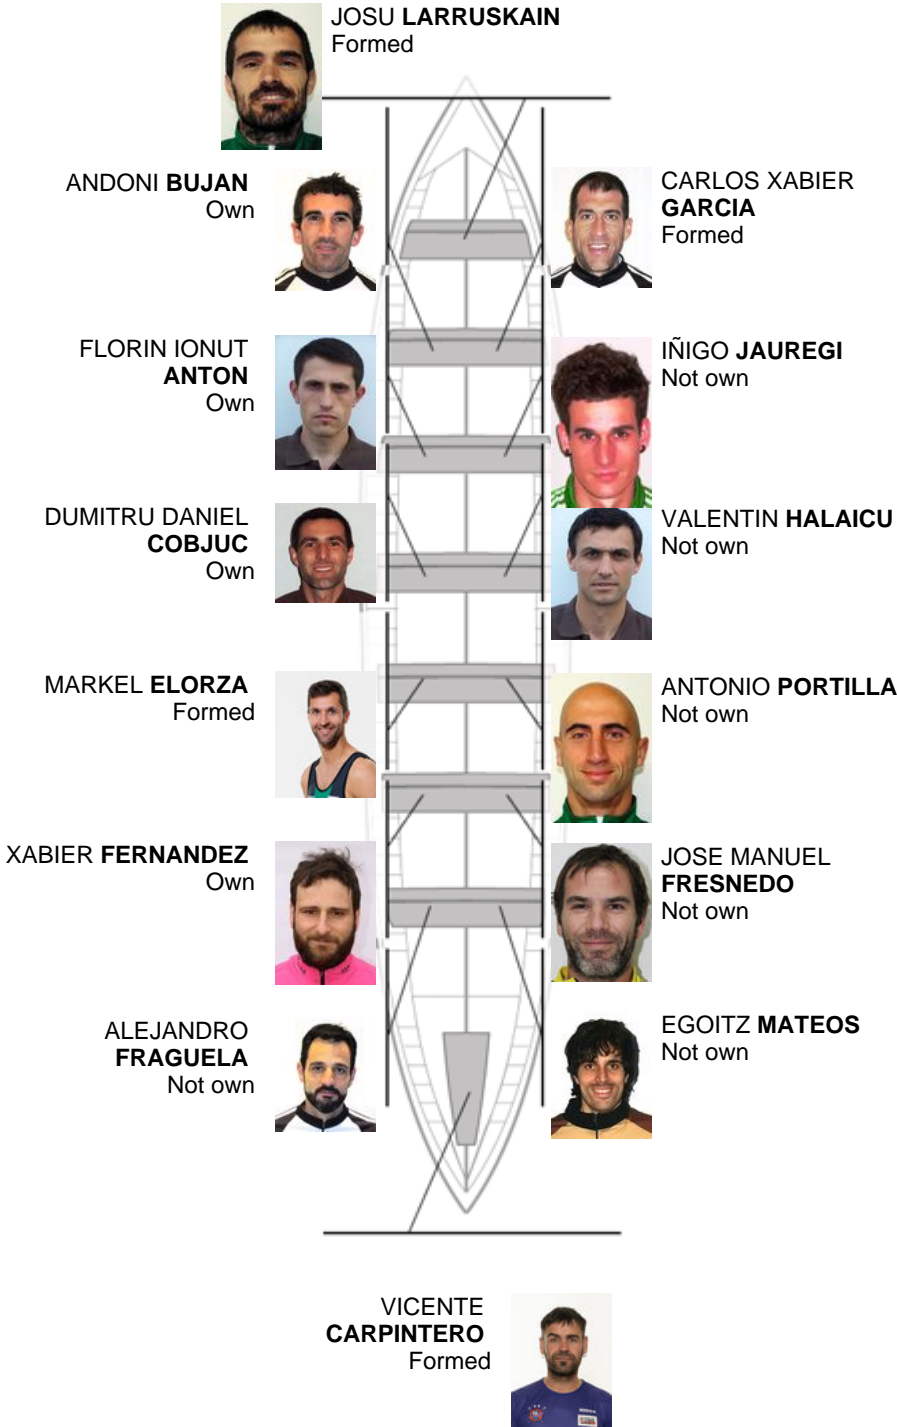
JOSU **LARRUSKAIN**
Formed

ANDONI **BUJAN**
Own

CARLOS XABIER **GARCIA**
Formed

FLORIN IONUT **ANTON**
Own

IÑIGO **JAUREGI**
Not own

DUMITRU DANIEL **COBJUC**
Own

VALENTIN **HALAICU**
Not own

MARKEL **ELORZA**
Formed

ANTONIO **PORTILLA**
Not own

XABIER **FERNANDEZ**
Own

JOSE MANUEL **FRESNEDO**
Not own

ALEJANDRO **FRAGUELA**
Not own

EGOITZ **MATEOS**
Not own

VICENTE **CARPINTERO**
Formed